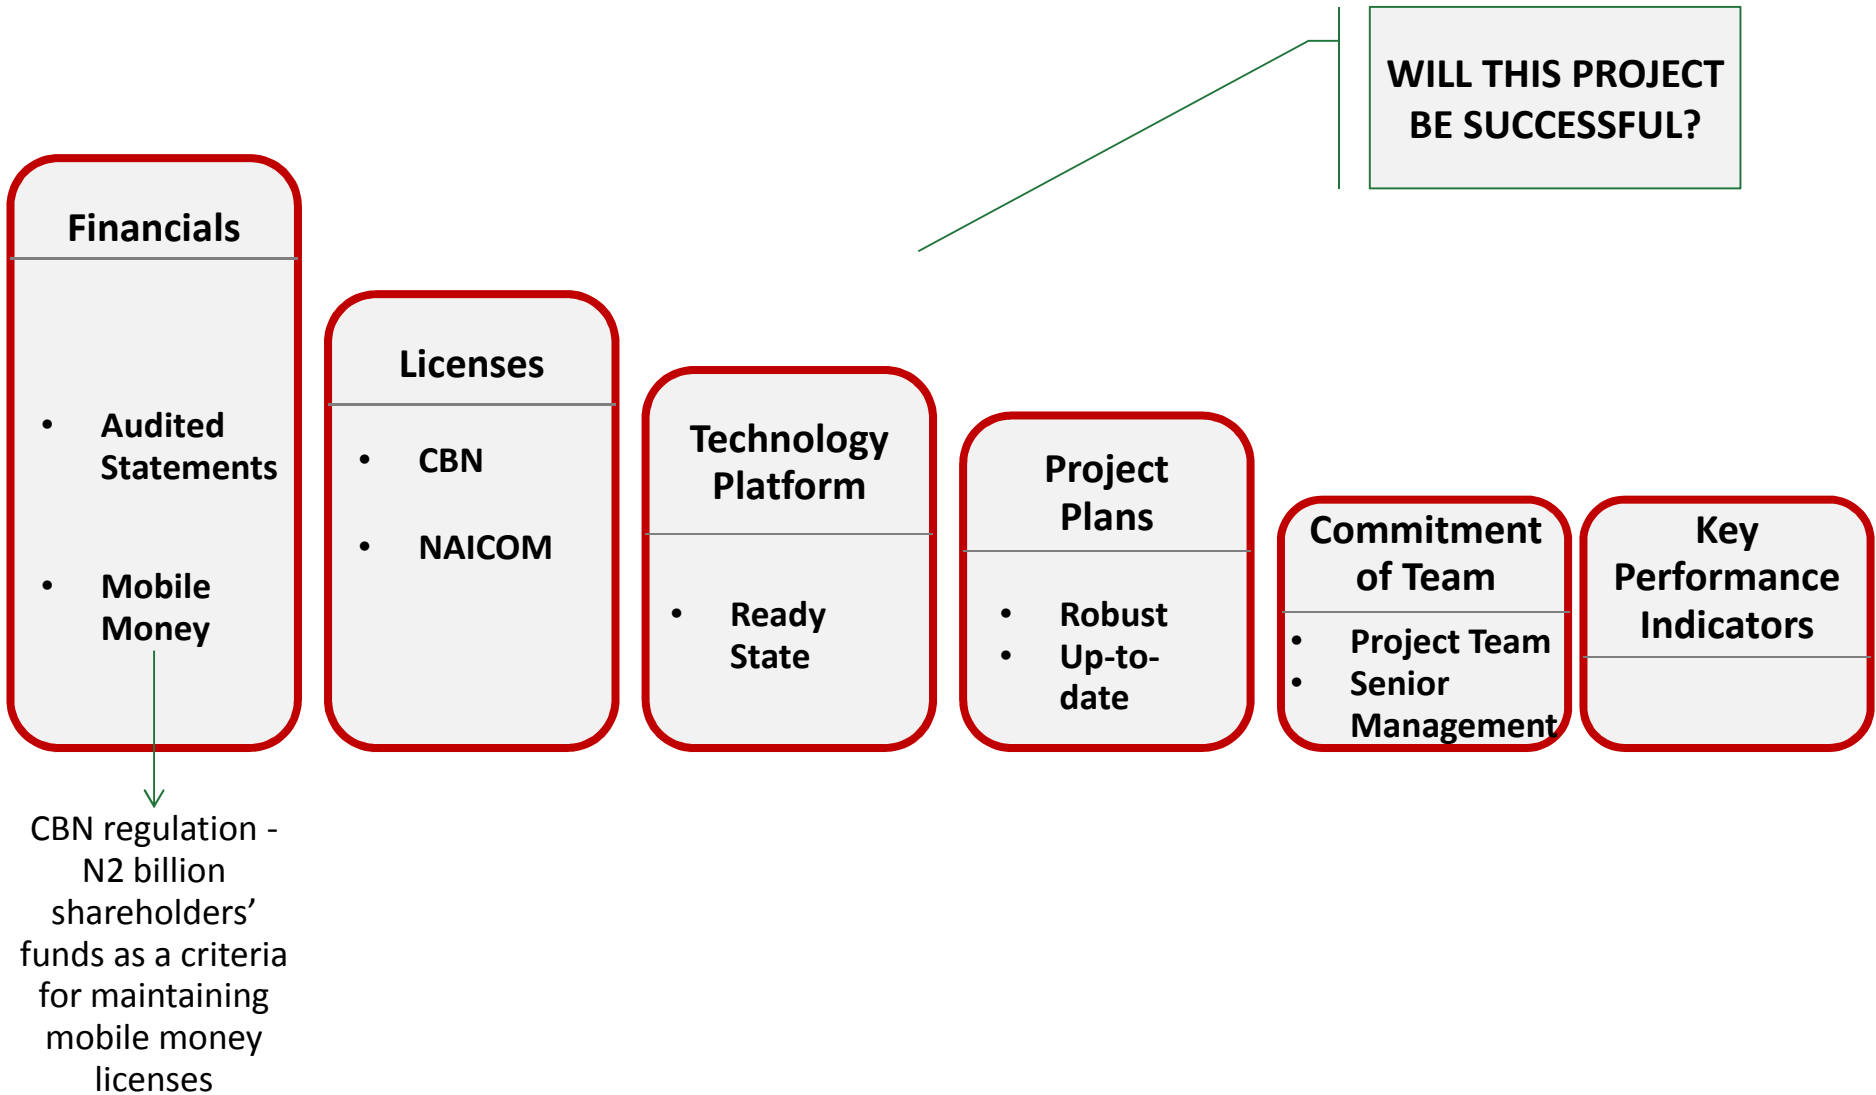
WILL THIS PROJECT BE SUCCESSFUL?

Financials

- Audited Statements
- Mobile Money

CBN regulation - N2 billion shareholders' funds as a criteria for maintaining mobile money licenses

Licenses

- CBN
- NAICOM

Technology Platform

- Ready State

Project Plans

- Robust
- Up-to-date

Commitment of Team

- Project Team
- Senior Management

Key Performance Indicators